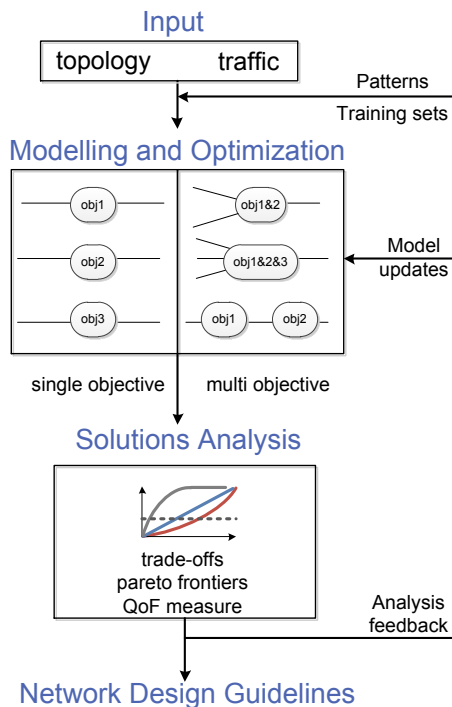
Input

topology traffic

Patterns
Training sets

Modelling and Optimization

obj1
obj2
obj3
obj1&2
obj1&2&3
obj1
obj2

Model updates

single objective
multi objective

Solutions Analysis

trade-offs
pareto frontiers
QoF measure

Analysis feedback

Network Design Guidelines